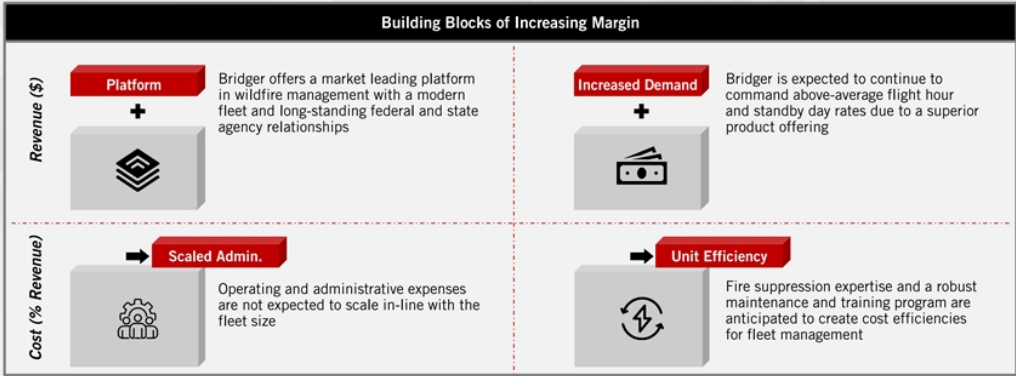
Building Blocks of Increasing Margin

Revenue ($)

Platform

+

Bridger offers a market leading platform in wildfire management with a modern fleet and long-standing federal and state agency relationships

Increased Demand

+

Bridger is expected to continue to command above-average flight hour and standby day rates due to a superior product offering

Cost (% Revenue)

Scaled Admin.

Operating and administrative expenses are not expected to scale in-line with the fleet size

Unit Efficiency

Fire suppression expertise and a robust maintenance and training program are anticipated to create cost efficiencies for fleet management